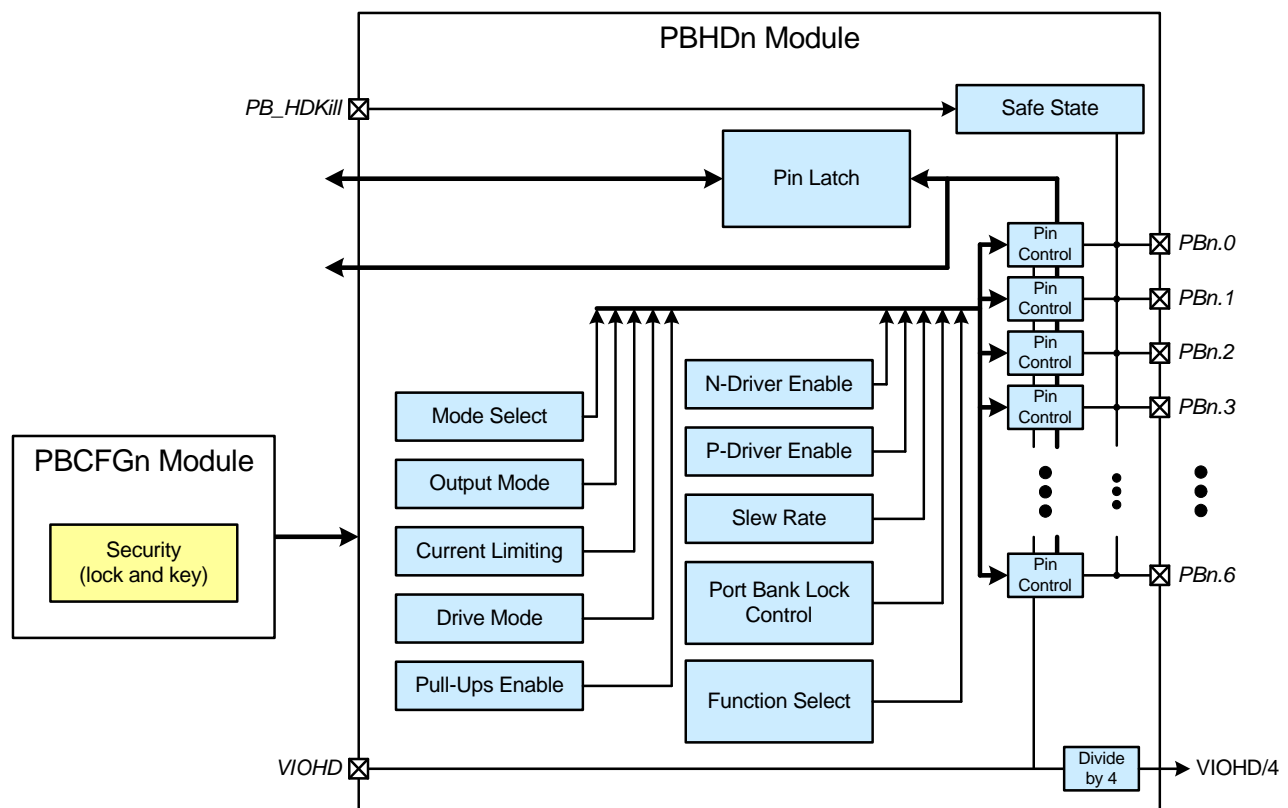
PBHDn Module

PB_HDKill

Safe State

Pin Latch

Pin Control

PBn.0

Pin Control

PBn.1

Pin Control

PBn.2

Pin Control

PBn.3

N-Driver Enable

Mode Select

P-Driver Enable

PBCFGn Module

Output Mode

Slew Rate

Security (lock and key)

Current Limiting

Pin Control

PBn.6

Port Bank Lock Control

Drive Mode

Pull-Ups Enable

Function Select

VIOHD

Divide by 4

VIOHD/4